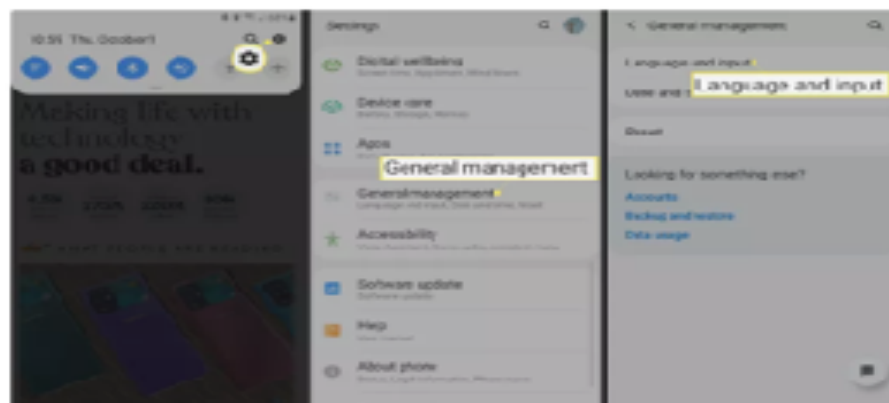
10:55 Thu, October 1

Making life with technology a good deal.

Settings

Digital wellbeing

Device care

Apps

General management

General management

Language and input, Date and time, Reset

Accessibility

Software update

Software update

Help

About phone

< General management

Language and input

Date and t

Language and input

Reset

Looking for something else?

Accounts

Backup and restore

Data usage